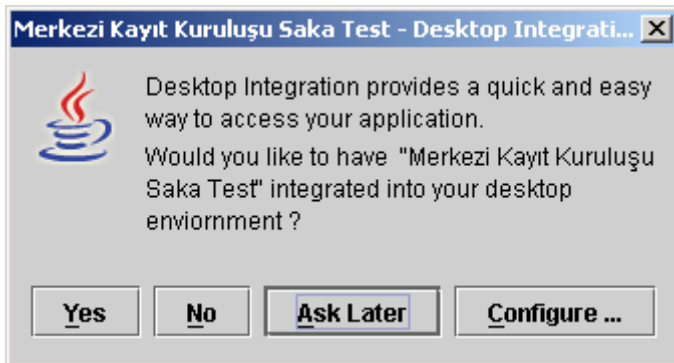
Merkezi Kayıt Kuruluşu Saka Test - Desktop Integrati...

Desktop Integration provides a quick and easy way to access your application.

Would you like to have "Merkezi Kayıt Kuruluşu Saka Test" integrated into your desktop enviornment ?

Yes No Ask Later Configure ...